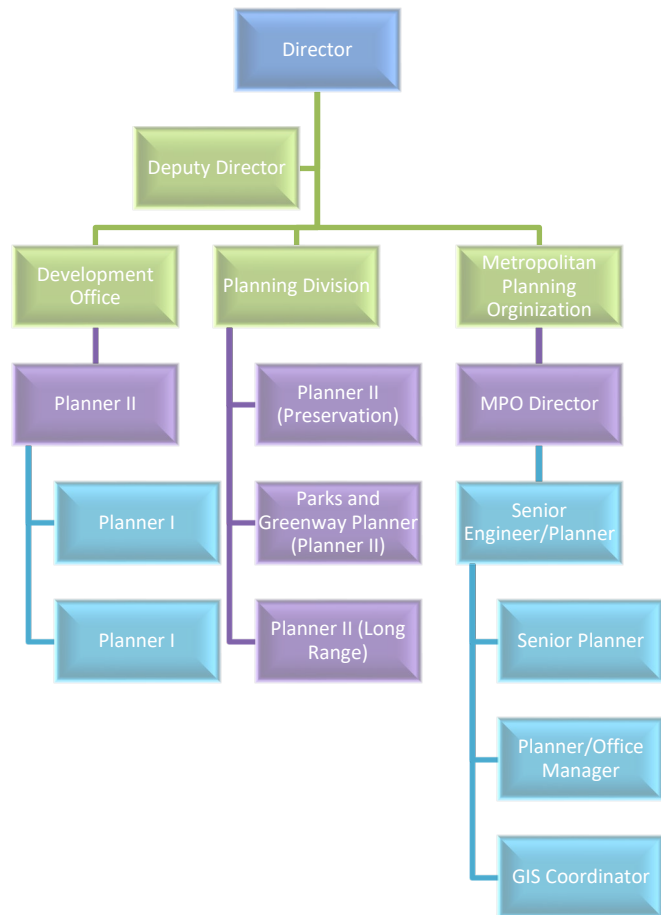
Director

Deputy Director

Development Office

Planning Division

Metropolitan Planning Orginization

Planner II

Planner I

Planner I

Planner II (Preservation)

Parks and Greenway Planner (Planner II)

Planner II (Long Range)

MPO Director

Senior Engineer/Planner

Senior Planner

Planner/Office Manager

GIS Coordinator